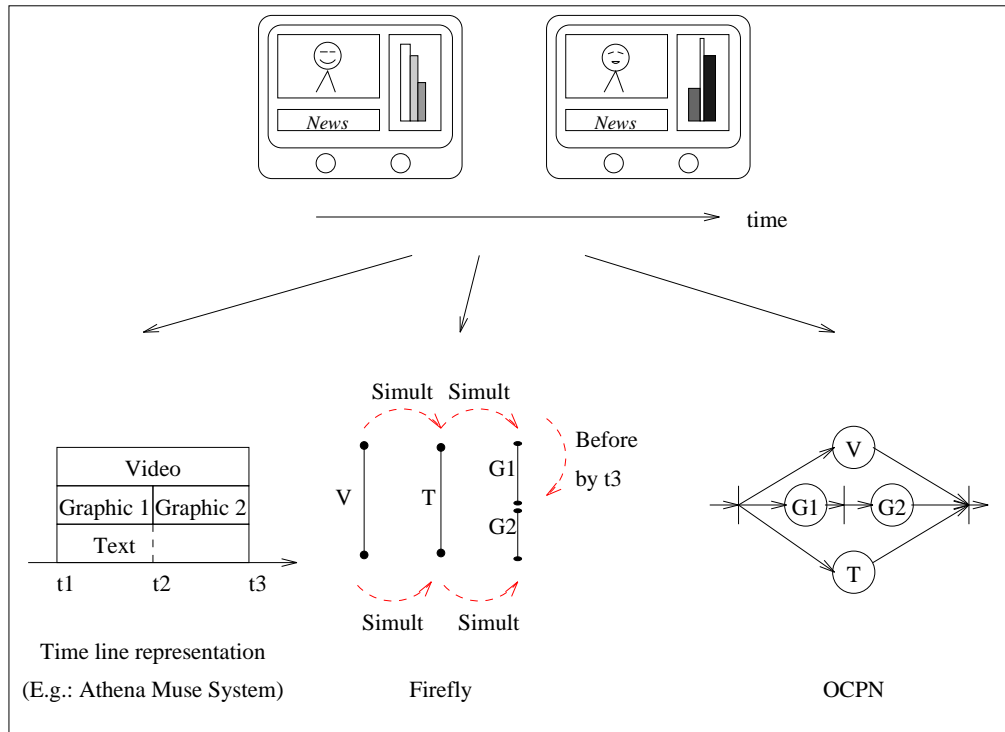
News

News

time

Video

Graphic 1

Graphic 2

Text

t1

t2

t3

Time line representation

(E.g.: Athena Muse System)

Simult

Simult

Before

by t3

V

T

G1

G2

Simult

Simult

Firefly

V

G1

G2

T

OCPN